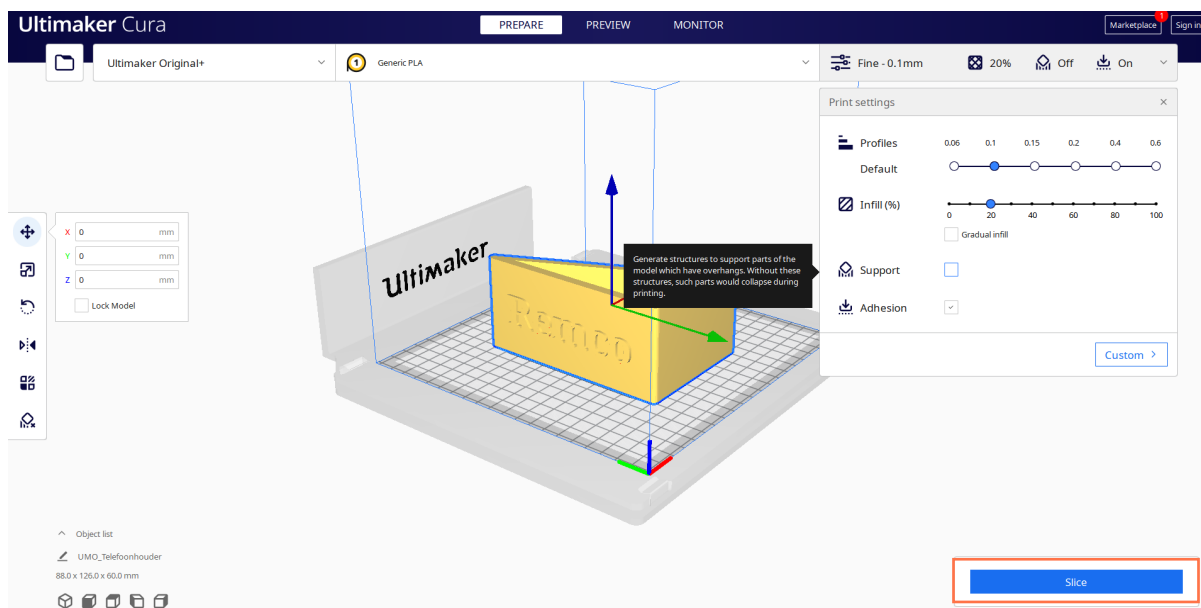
Ultimaker Cura

PREPARE PREVIEW MONITOR

Marketplace 1 Sign in

Ultimaker Original+

1 Generic PLA

Fine - 0.1mm 20% Off On

Print settings ×

Profiles 0.06 0.1 0.15 0.2 0.4 0.6

Default

Infill (%) 0 20 40 60 80 100

Gradual infill

Support

Adhesion

Custom >

Generate structures to support parts of the model which have overhangs. Without these structures, such parts would collapse during printing.

X 0 mm
Y 0 mm
Z 0 mm
Lock Model

Ultimaker

Renco

Object list
UMO_Telefoonhouder
88.0 x 126.0 x 60.0 mm

Slice